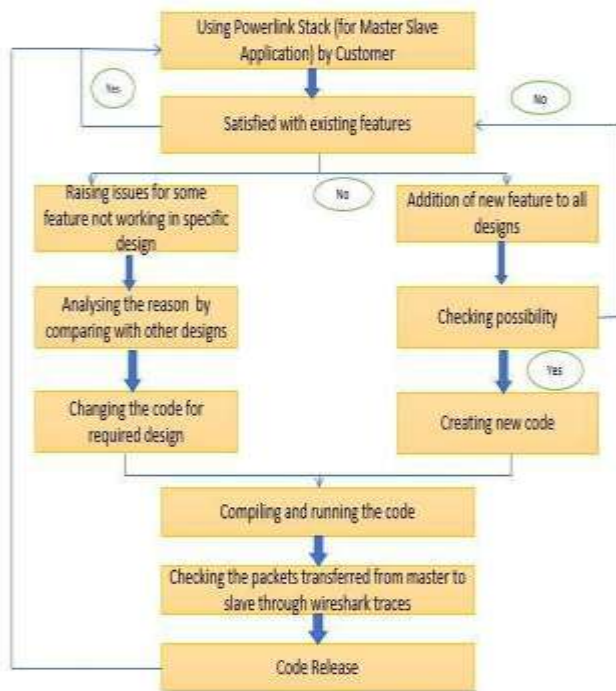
Using Powerlink Stack (for Master Slave Application) by Customer

Yes

No

Satisfied with existing features

No

Raising issues for some feature not working in specific design

Addition of new feature to all designs

Analysing the reason by comparing with other designs

Checking possibility

Yes

Changing the code for required design

Creating new code

Compiling and running the code

Checking the packets transferred from master to slave through wireshark traces

Code Release